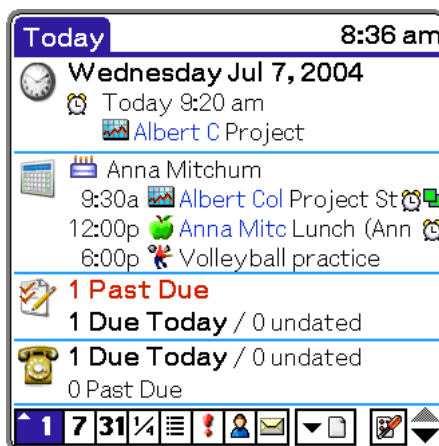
Today 8:36 am

Wednesday Jul 7, 2004
Today 9:20 am
Albert C Project

Anna Mitchum
9:30a Albert Col Project St
12:00p Anna Mitc Lunch (Ann
6:00p Volleyball practice

1 Past Due
1 Due Today / 0 undated

1 Due Today / 0 undated
0 Past Due

1 7 31 ¼